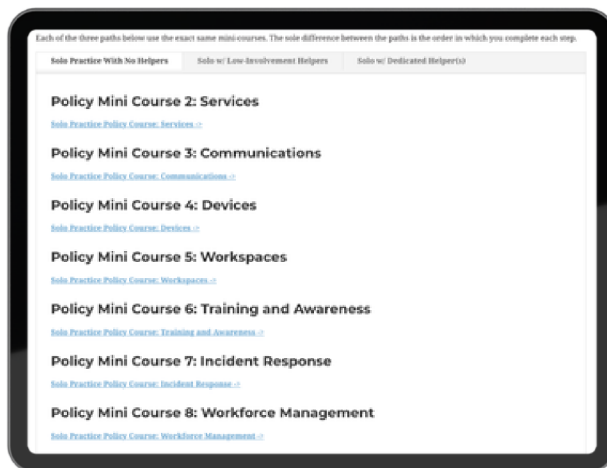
Each of the three paths below use the exact same mini-courses. The sole difference between the paths is the order in which you complete each step.

Solo Practice With No Helpers | Solo w/ Low-Involvement Helpers | Solo w/ Dedicated Helper(s)

Policy Mini Course 2: Services

Solo Practice Policy Course: Services ↗

Policy Mini Course 3: Communications

Solo Practice Policy Course: Communications ↗

Policy Mini Course 4: Devices

Solo Practice Policy Course: Devices ↗

Policy Mini Course 5: Workspaces

Solo Practice Policy Course: Workspaces ↗

Policy Mini Course 6: Training and Awareness

Solo Practice Policy Course: Training and Awareness ↗

Policy Mini Course 7: Incident Response

Solo Practice Policy Course: Incident Response ↗

Policy Mini Course 8: Workforce Management

Solo Practice Policy Course: Workforce Management ↗